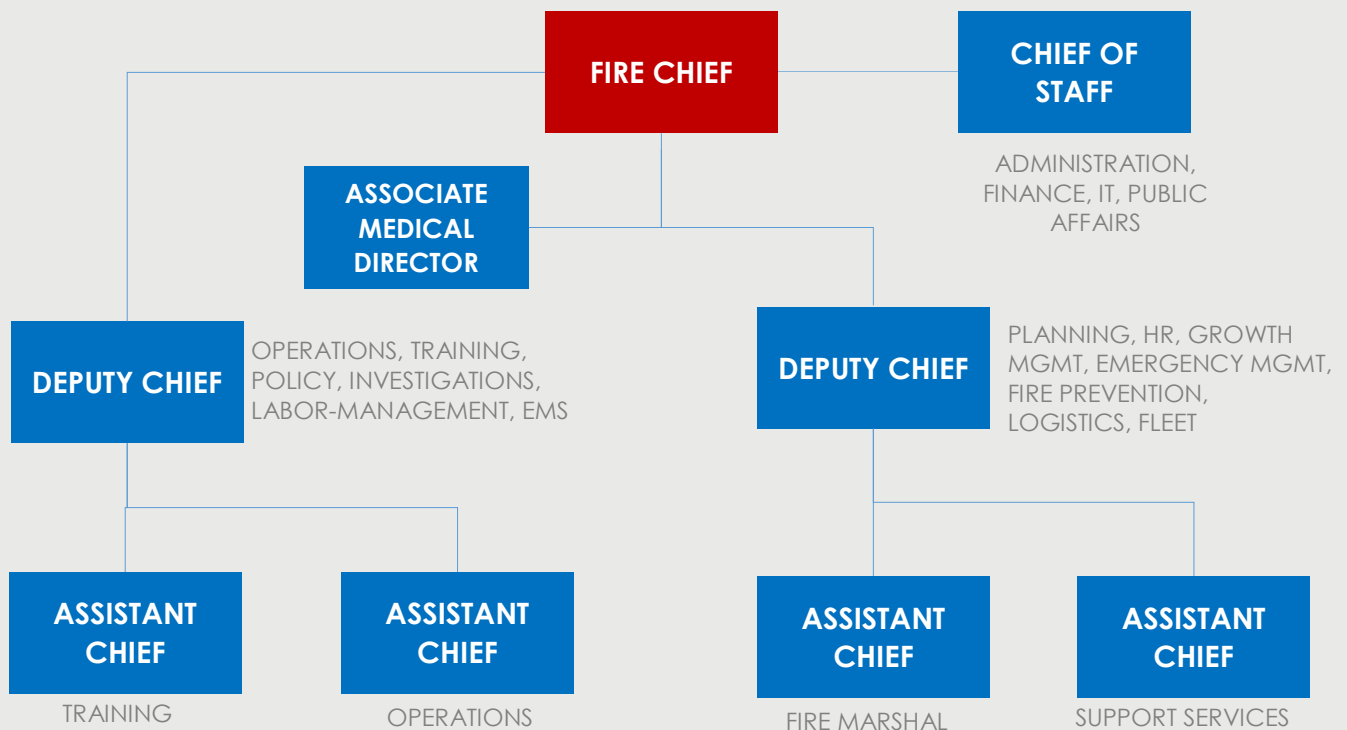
FIRE CHIEF

CHIEF OF STAFF

ADMINISTRATION, FINANCE, IT, PUBLIC AFFAIRS

ASSOCIATE MEDICAL DIRECTOR

DEPUTY CHIEF

OPERATIONS, TRAINING, POLICY, INVESTIGATIONS, LABOR-MANAGEMENT, EMS

DEPUTY CHIEF

PLANNING, HR, GROWTH MGMT, EMERGENCY MGMT, FIRE PREVENTION, LOGISTICS, FLEET

ASSISTANT CHIEF

TRAINING

ASSISTANT CHIEF

OPERATIONS

ASSISTANT CHIEF

FIRE MARSHAL

ASSISTANT CHIEF

SUPPORT SERVICES